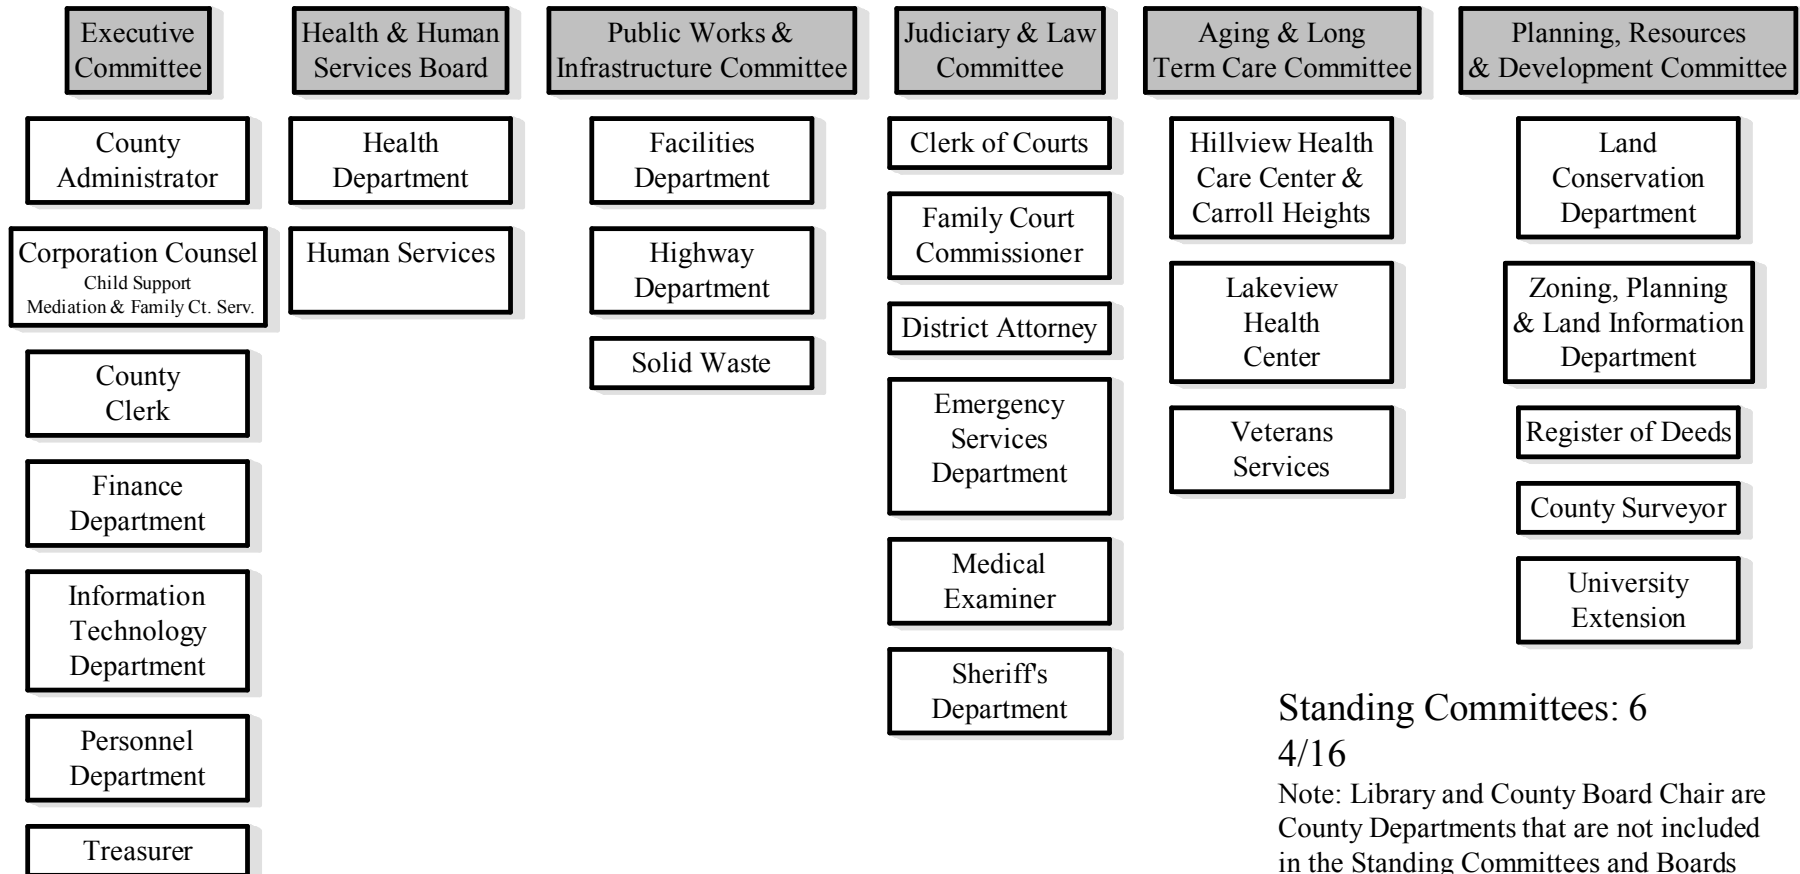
Executive Committee

County Administrator

Corporation Counsel
Child Support
Mediation & Family Ct. Serv.

County Clerk

Finance Department

Information Technology Department

Personnel Department

Treasurer

Health & Human Services Board

Health Department

Human Services

Public Works & Infrastructure Committee

Facilities Department

Highway Department

Solid Waste

Judiciary & Law Committee

Clerk of Courts

Family Court Commissioner

District Attorney

Emergency Services Department

Medical Examiner

Sheriff's Department

Aging & Long Term Care Committee

Hillview Health Care Center & Carroll Heights

Lakeview Health Center

Veterans Services

Planning, Resources & Development Committee

Land Conservation Department

Zoning, Planning & Land Information Department

Register of Deeds

County Surveyor

University Extension

Standing Committees: 6
4/16
Note: Library and County Board Chair are County Departments that are not included in the Standing Committees and Boards